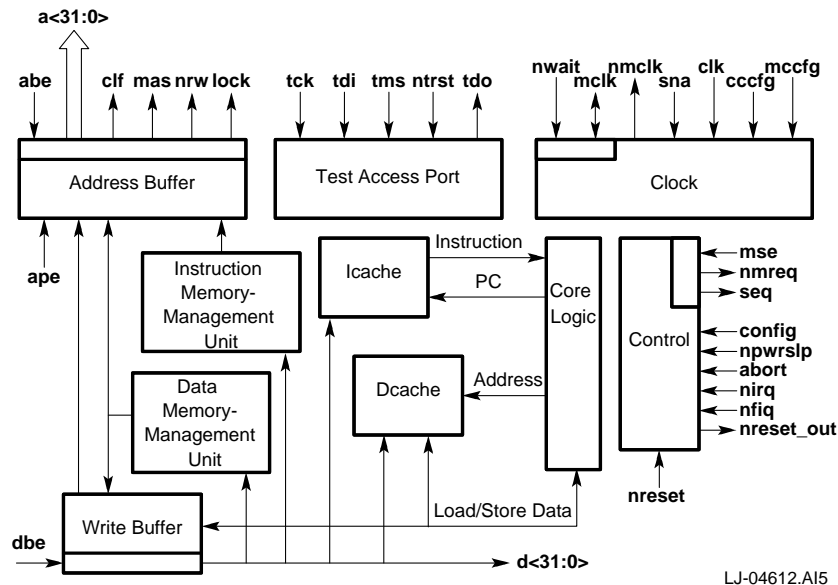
a<31:0>
abe
clf
mas
nrw
lock
tck
tdi
tms
ntrst
tdo
nwait
mclk
nmclk
sna
clk
cccfg
mccfg

Address Buffer
Test Access Port
Clock

ape
Instruction Memory-Management Unit
Icache
Instruction
PC
Core Logic
Control
mse
nmreq
seq
config
npwrslp
abort
nirq
nfiq
nreset_out

Data Memory-Management Unit
Dcache
Address

nreset
Write Buffer
Load/Store Data
dbe
d<31:0>

LJ-04612.AI5